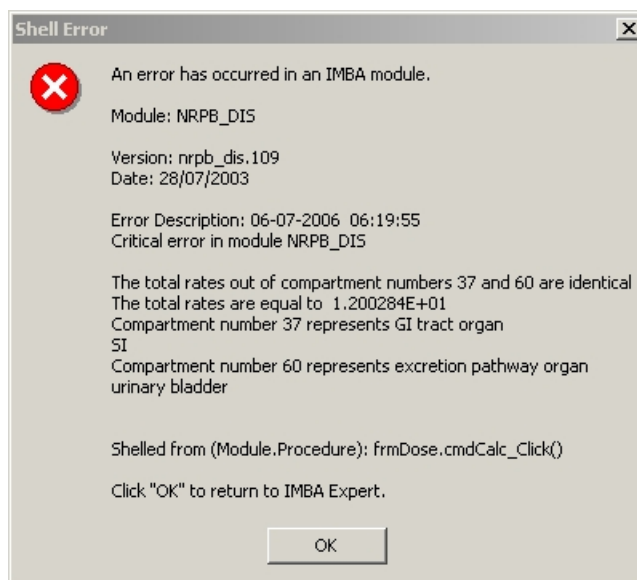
Shell Error

An error has occurred in an IMBA module.

Module: NRPB_DIS

Version: nrpb_dis.109
Date: 28/07/2003

Error Description: 06-07-2006 06:19:55
Critical error in module NRPB_DIS

The total rates out of compartment numbers 37 and 60 are identical
The total rates are equal to 1.200284E+01
Compartment number 37 represents GI tract organ
SI
Compartment number 60 represents excretion pathway organ
urinary bladder

Shelled from (Module.Procedure): frmDose.cmdCalc_Click()

Click "OK" to return to IMBA Expert.

OK